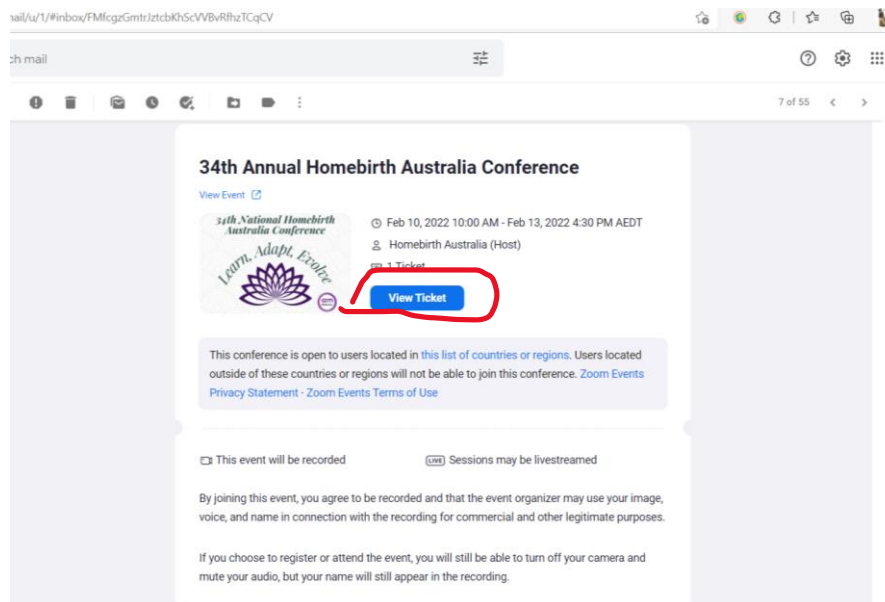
nail/u/1/#inbox/FMfcgzGmtrJztcbKhScVVBvRfhzTCqCV

ch mail

7 of 55

34th Annual Homebirth Australia Conference

View Event

34th National Homebirth Australia Conference

Learn, Adapt, Evolve

Feb 10, 2022 10:00 AM - Feb 13, 2022 4:30 PM AEDT

Homebirth Australia (Host)

1 Ticket

View Ticket

This conference is open to users located in this list of countries or regions. Users located outside of these countries or regions will not be able to join this conference. Zoom Events Privacy Statement · Zoom Events Terms of Use

This event will be recorded

LIVE Sessions may be livestreamed

By joining this event, you agree to be recorded and that the event organizer may use your image, voice, and name in connection with the recording for commercial and other legitimate purposes.

If you choose to register or attend the event, you will still be able to turn off your camera and mute your audio, but your name will still appear in the recording.